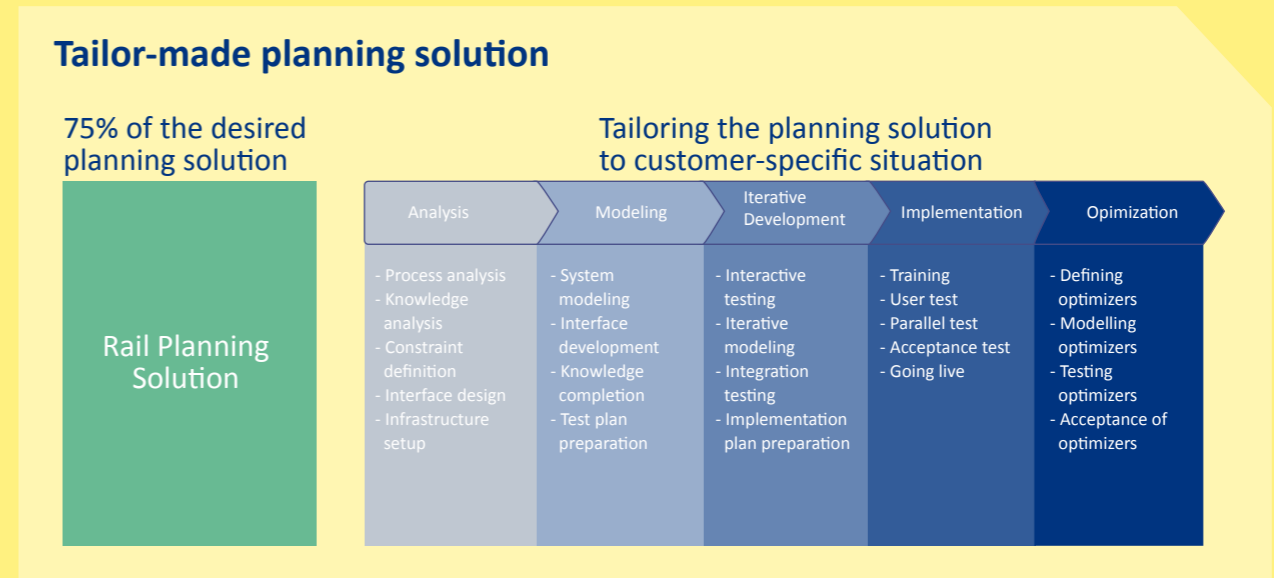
Tailor-made planning solution

75% of the desired planning solution

Rail Planning Solution

Tailoring the planning solution to customer-specific situation

Analysis

- Process analysis
- Knowledge analysis
- Constraint definition
- Interface design
- Infrastructure setup

Modeling

- System modeling
- Interface development
- Knowledge completion
- Test plan preparation

Iterative Development

- Interactive testing
- Iterative modeling
- Integration testing
- Implementation plan preparation

Implementation

- Training
- User test
- Parallel test
- Acceptance test
- Going live

Opimization

- Defining optimizers
- Modelling optimizers
- Testing optimizers
- Acceptance of optimizers